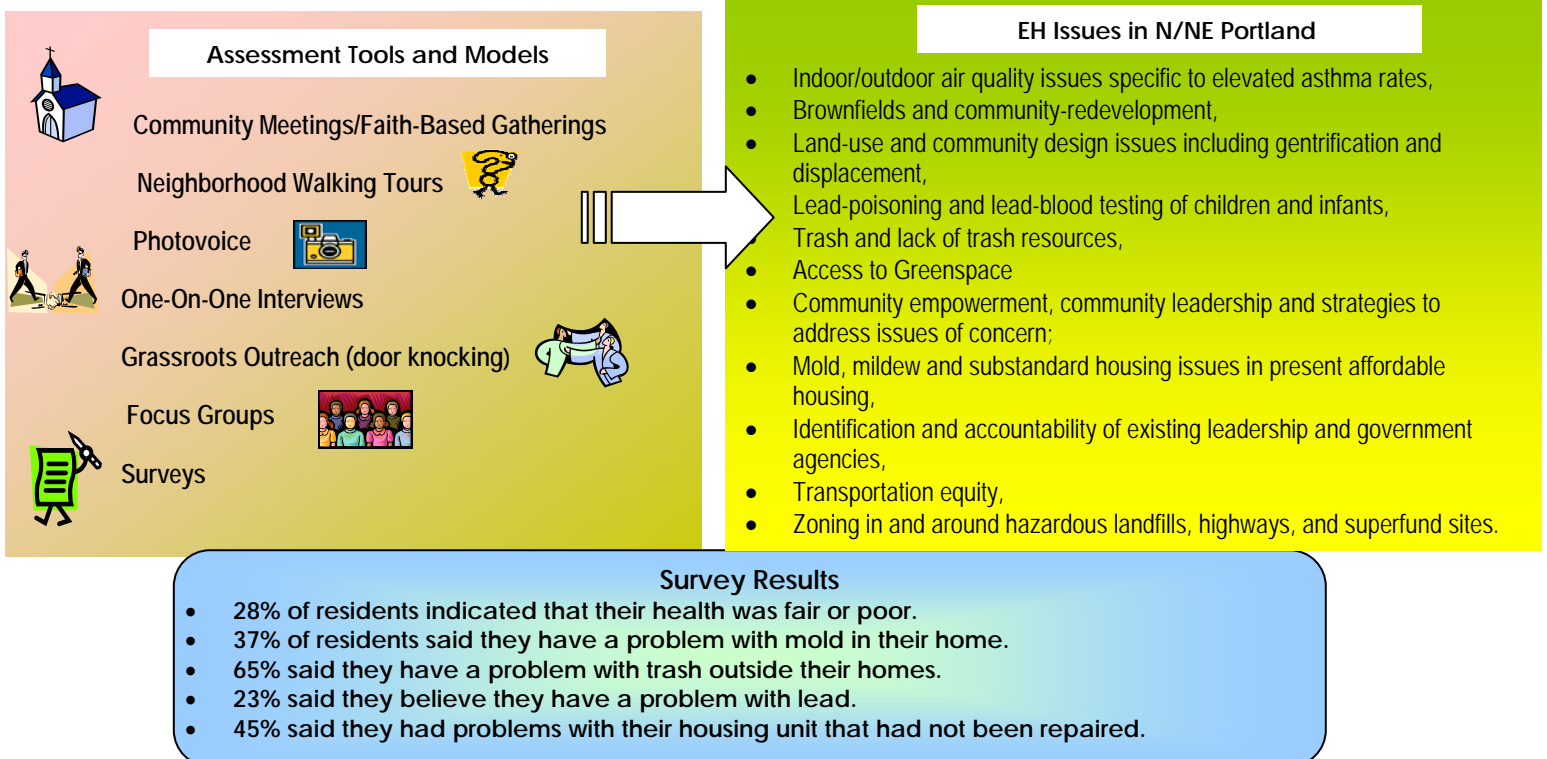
Assessment Tools and Models

Community Meetings/Faith-Based Gatherings

Neighborhood Walking Tours

Photovoice

One-On-One Interviews

Grassroots Outreach (door knocking)

Focus Groups

Surveys

EH Issues in N/NE Portland

- Indoor/outdoor air quality issues specific to elevated asthma rates,
- Brownfields and community-redevelopment,
- Land-use and community design issues including gentrification and displacement,
- Lead-poisoning and lead-blood testing of children and infants,
- Trash and lack of trash resources,
- Access to Greenspace
- Community empowerment, community leadership and strategies to address issues of concern;
- Mold, mildew and substandard housing issues in present affordable housing,
- Identification and accountability of existing leadership and government agencies,
- Transportation equity,
- Zoning in and around hazardous landfills, highways, and superfund sites.

Survey Results

- 28% of residents indicated that their health was fair or poor.
- 37% of residents said they have a problem with mold in their home.
- 65% said they have a problem with trash outside their homes.
- 23% said they believe they have a problem with lead.
- 45% said they had problems with their housing unit that had not been repaired.